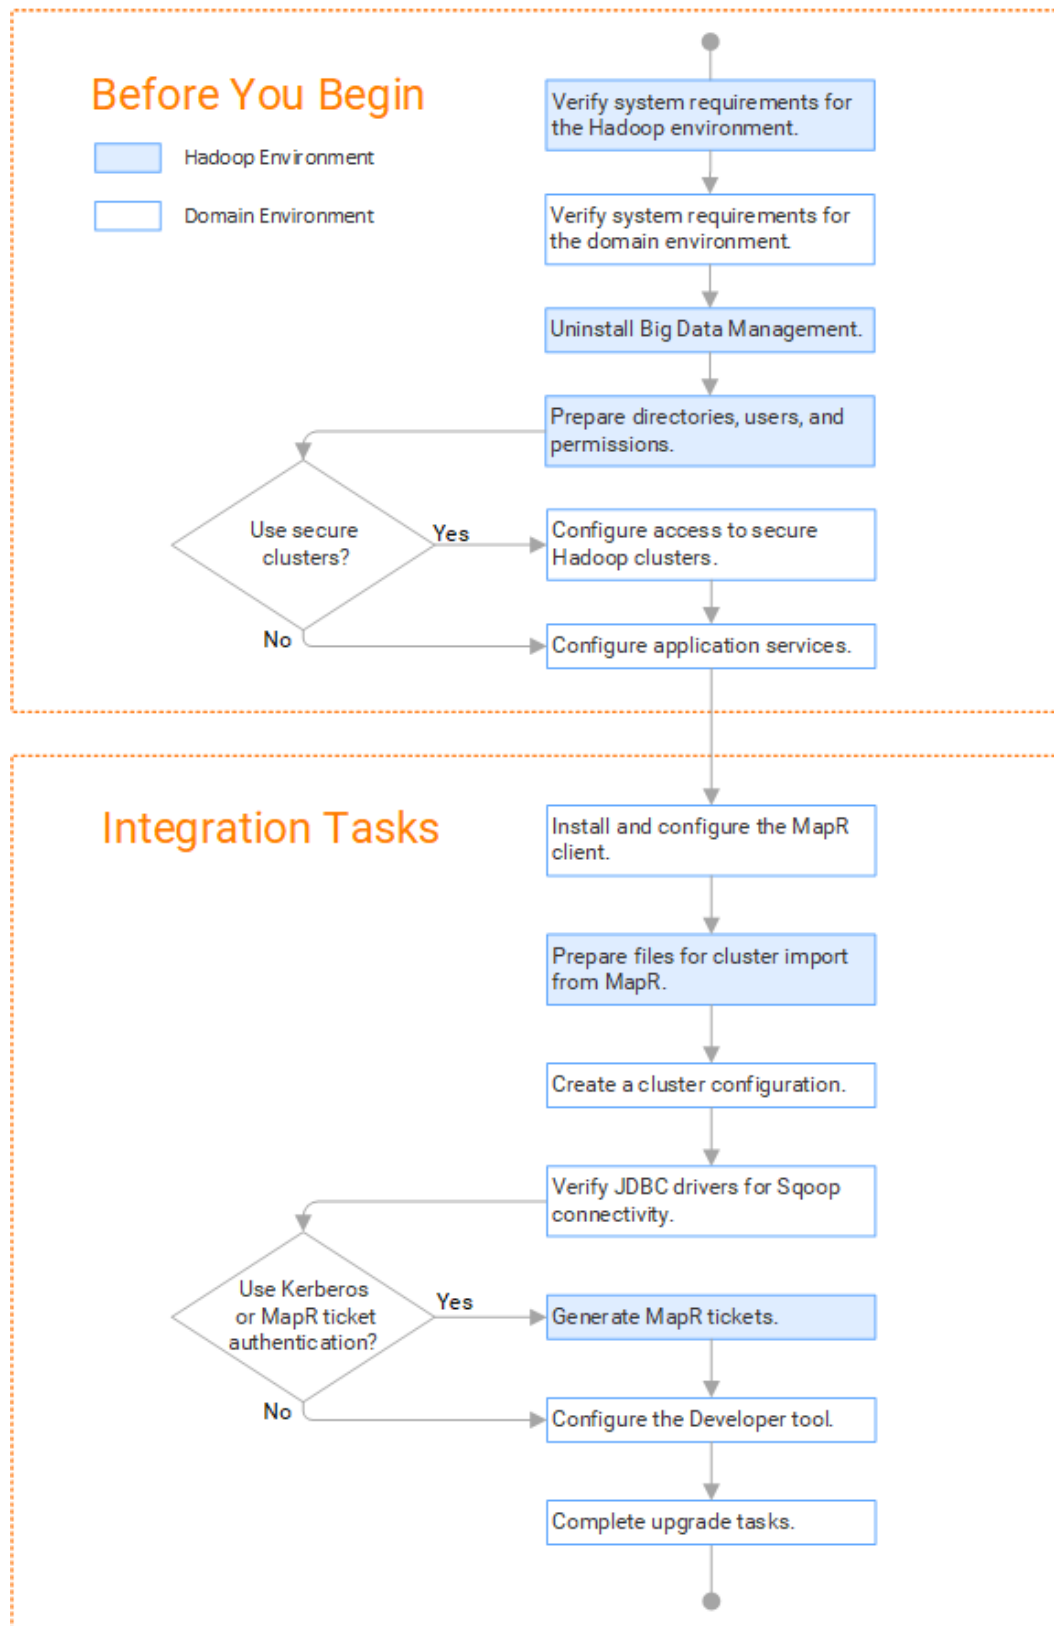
Before You Begin

Hadoop Environment

Domain Environment

Verify system requirements for the Hadoop environment.

Verify system requirements for the domain environment.

Uninstall Big Data Management.

Prepare directories, users, and permissions.

Use secure clusters?

Yes

Configure access to secure Hadoop clusters.

No

Configure application services.

Integration Tasks

Install and configure the MapR client.

Prepare files for cluster import from MapR.

Create a cluster configuration.

Verify JDBC drivers for Sqoop connectivity.

Use Kerberos or MapR ticket authentication?

Yes

Generate MapR tickets.

No

Configure the Developer tool.

Complete upgrade tasks.